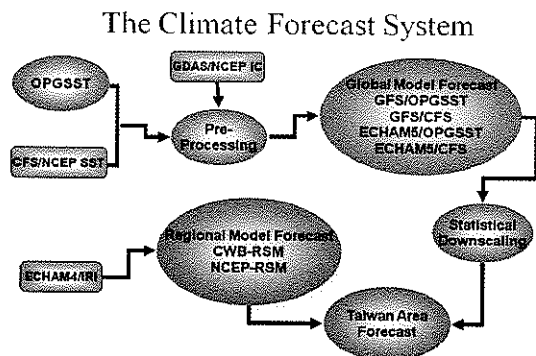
The Climate Forecast System

OPGSST

GDAS/NCEP IC

CFS/NCEP SST

Pre-Processing

Global Model Forecast
GFS/OPGSST
GFS/CFS
ECHAM5/OPGSST
ECHAM5/CFS

Statistical Downscaling

ECHAM4/IRI

Regional Model Forecast
CWB-RSM
NCEP-RSM

Taiwan Area Forecast